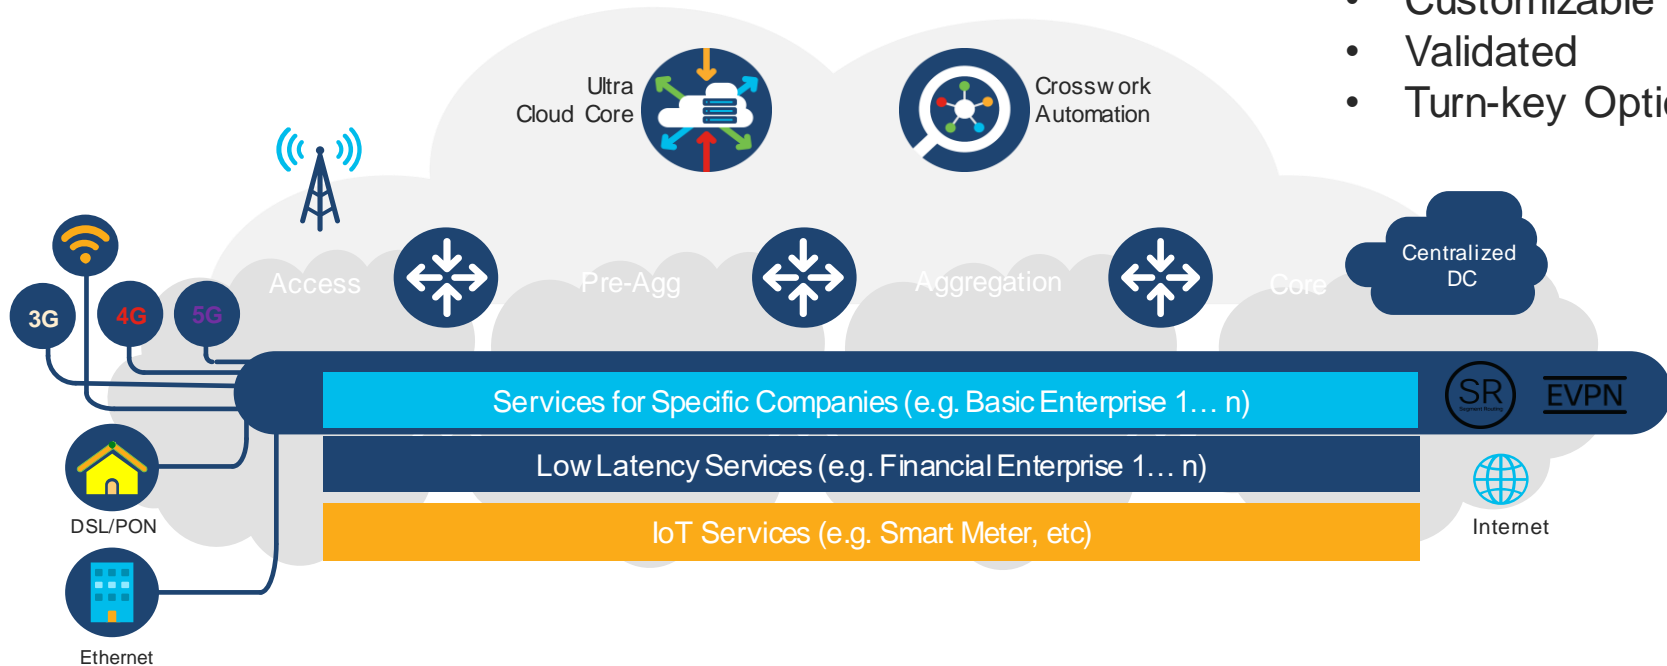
• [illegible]
• Validated
• Turn-key Opti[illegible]

Ultra Cloud Core

Crosswork Automation

Access

Pre-Agg

Aggregation

Core

Centralized DC

3G

4G

5G

Services for Specific Companies (e.g. Basic Enterprise 1… n)

SR

EVPN

Low Latency Services (e.g. Financial Enterprise 1… n)

IoT Services (e.g. Smart Meter, etc)

DSL/PON

Internet

Ethernet